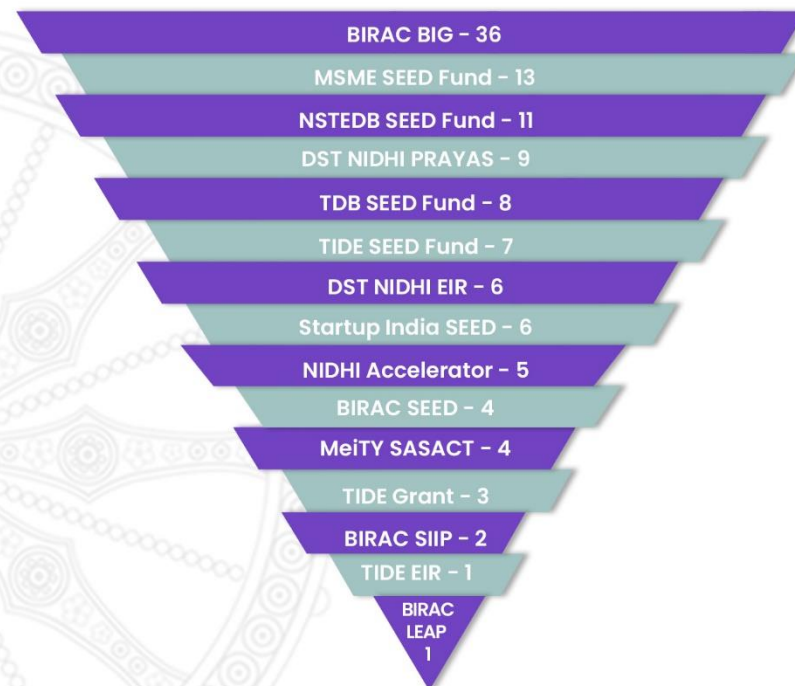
BIRAC BIG - 36

MSME SEED Fund - 13

NSTEDB SEED Fund - 11

DST NIDHI PRAYAS - 9

TDB SEED Fund - 8

TIDE SEED Fund - 7

DST NIDHI EIR - 6

Startup India SEED - 6

NIDHI Accelerator - 5

BIRAC SEED - 4

MeiTY SASACT - 4

TIDE Grant - 3

BIRAC SIIP - 2

TIDE EIR - 1

BIRAC LEAP 1